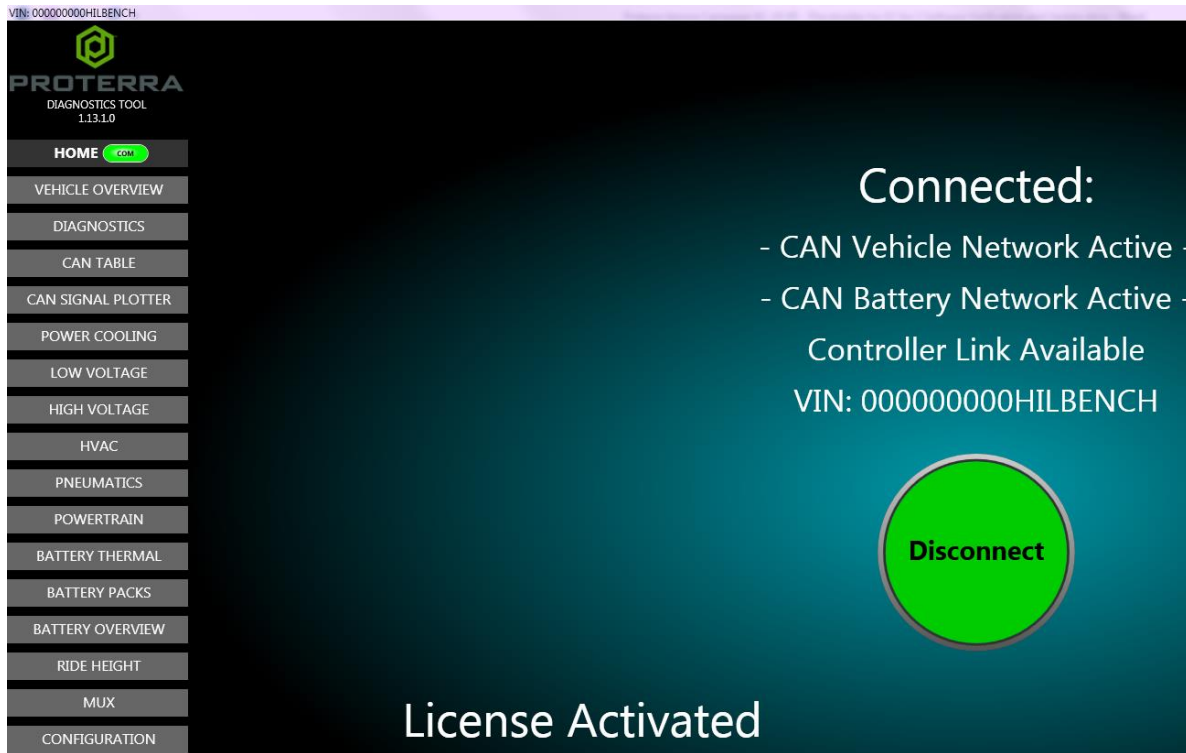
VIN: 000000000HILBENCH

PROTERRA
DIAGNOSTICS TOOL
1.13.1.0

HOME COM
VEHICLE OVERVIEW
DIAGNOSTICS
CAN TABLE
CAN SIGNAL PLOTTER
POWER COOLING
LOW VOLTAGE
HIGH VOLTAGE
HVAC
PNEUMATICS
POWERTRAIN
BATTERY THERMAL
BATTERY PACKS
BATTERY OVERVIEW
RIDE HEIGHT
MUX
CONFIGURATION

Connected:
- CAN Vehicle Network Active -
- CAN Battery Network Active -
Controller Link Available
VIN: 000000000HILBENCH

Disconnect

License Activated